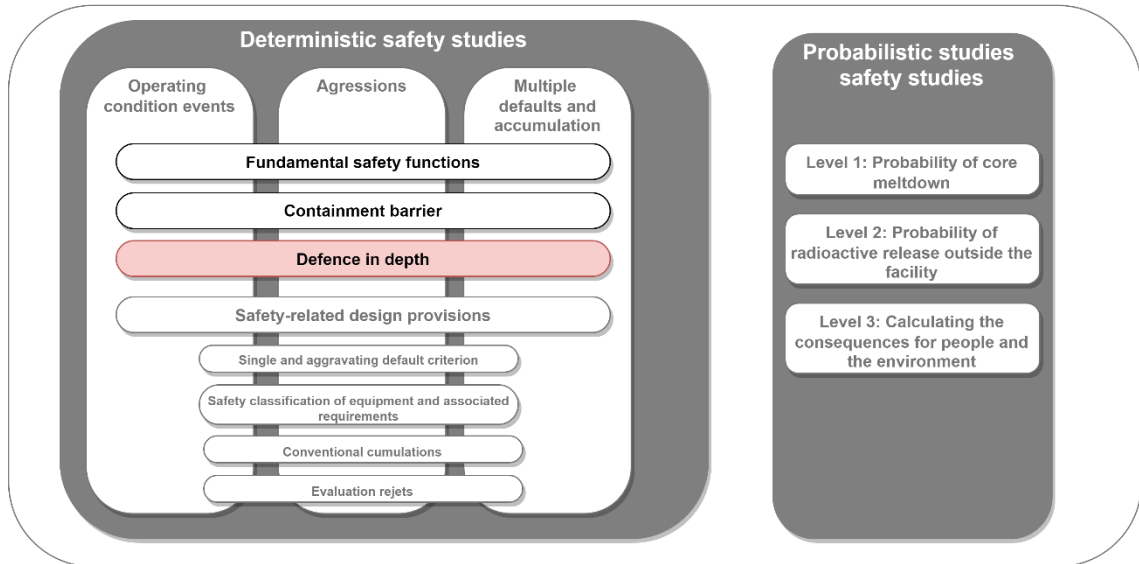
Deterministic safety studies

Operating condition events

Agressions

Multiple defaults and accumulation

Fundamental safety functions

Containment barrier

Defence in depth

Safety-related design provisions

Single and aggravating default criterion

Safety classification of equipment and associated requirements

Conventional cumulations

Evaluation rejets

Probabilistic studies safety studies

Level 1: Probability of core meltdown

Level 2: Probability of radioactive release outside the facility

Level 3: Calculating the consequences for people and the environment